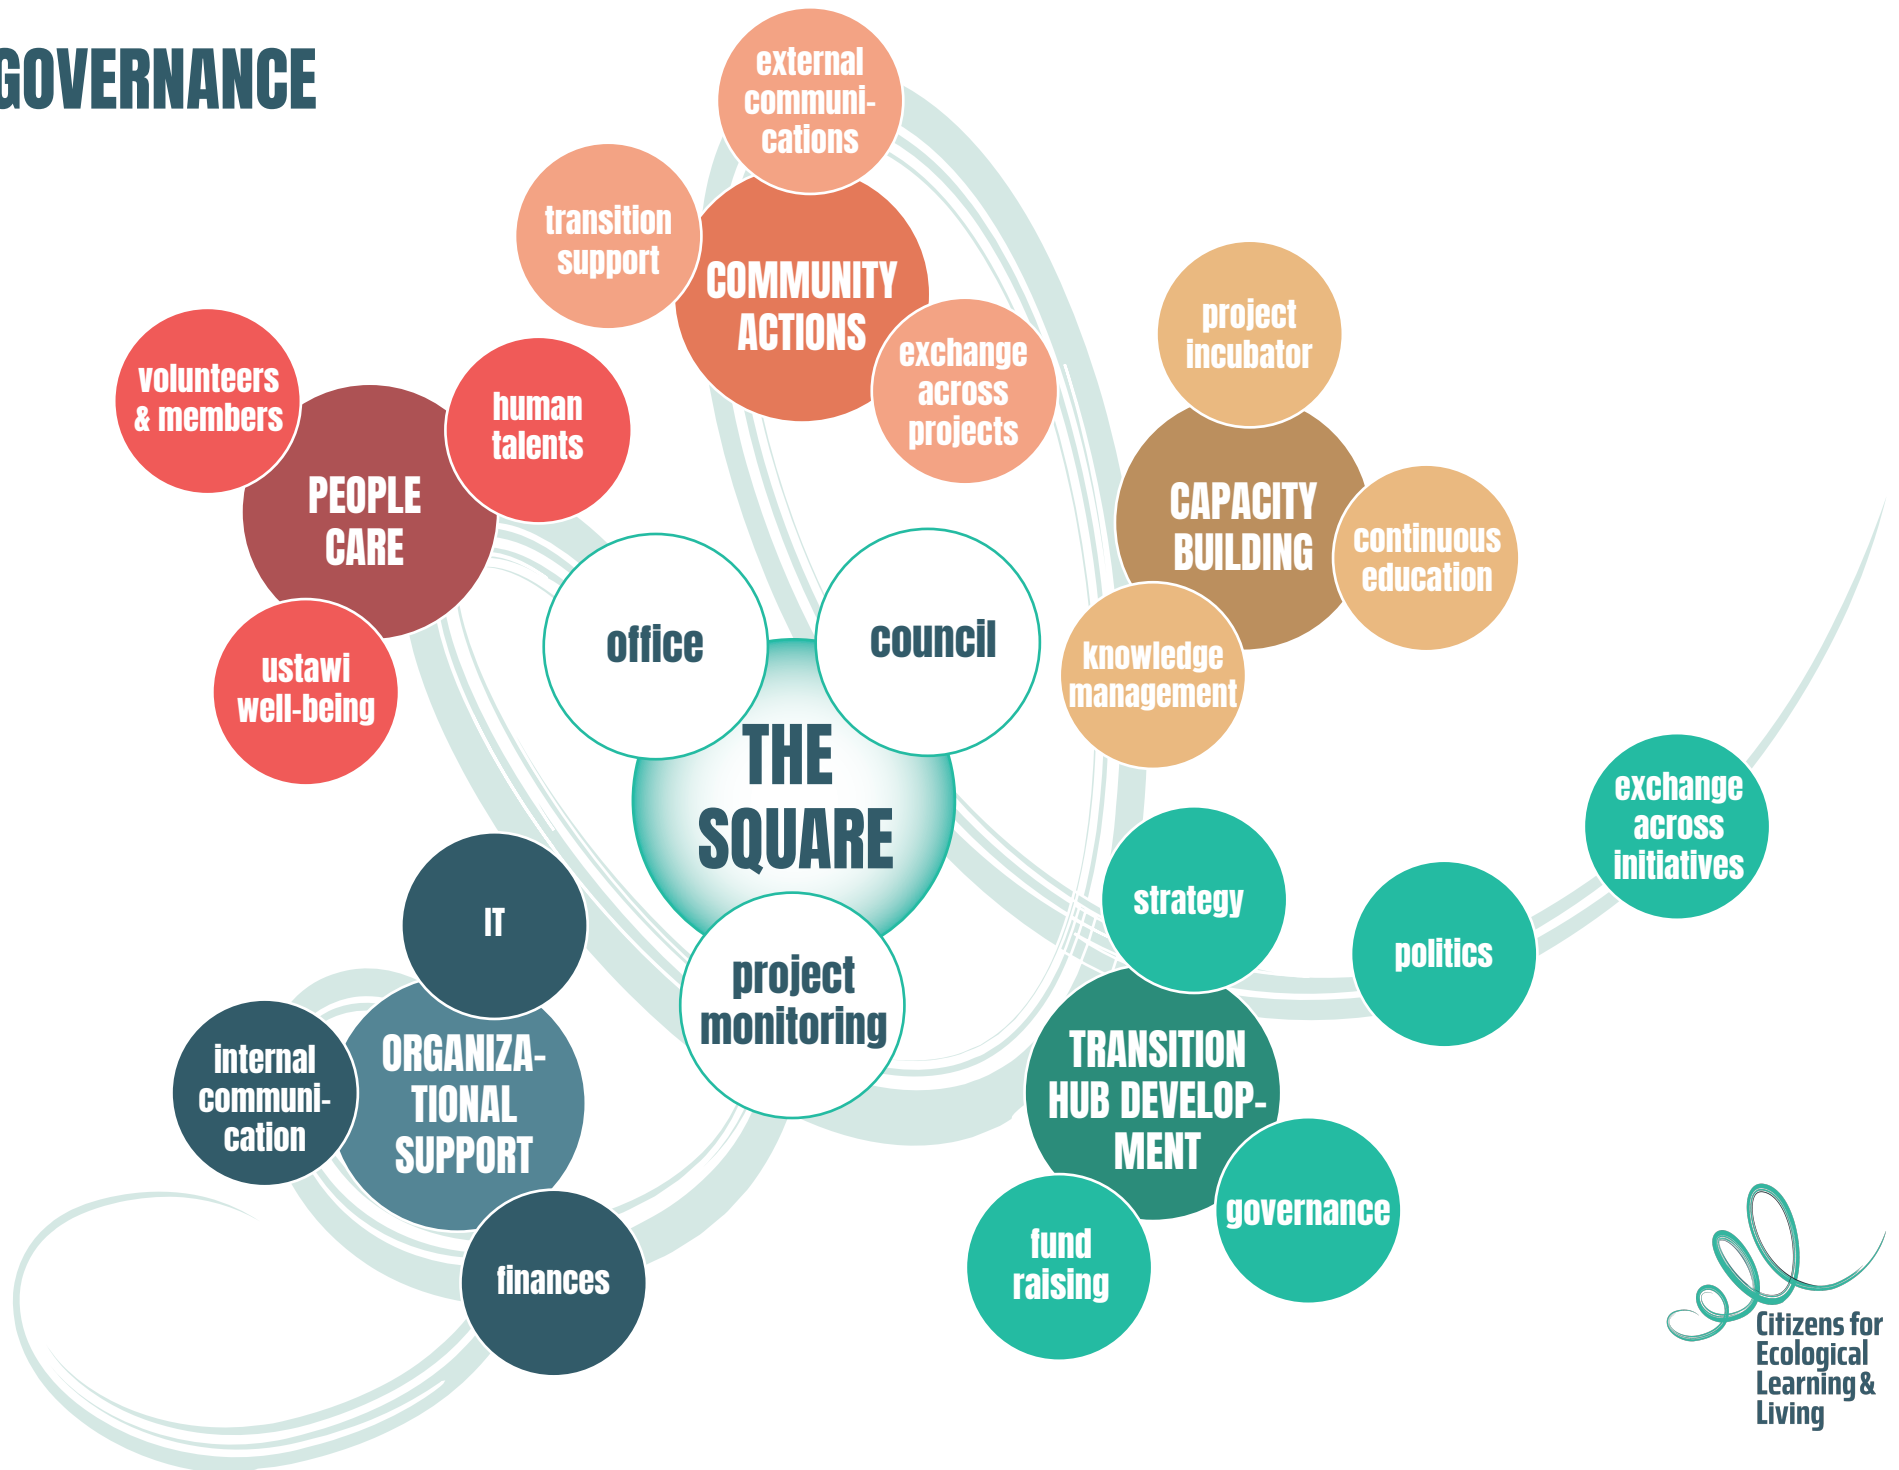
GOVERNANCE

external communications

transition support

COMMUNITY ACTIONS

exchange across projects

volunteers & members

human talents

PEOPLE CARE

ustawi well-being

project incubator

CAPACITY BUILDING

continuous education

knowledge management

office

council

THE SQUARE

project monitoring

IT

internal communication

ORGANIZATIONAL SUPPORT

finances

strategy

politics

exchange across initiatives

TRANSITION HUB DEVELOPMENT

governance

fund raising

Citizens for Ecological Learning & Living